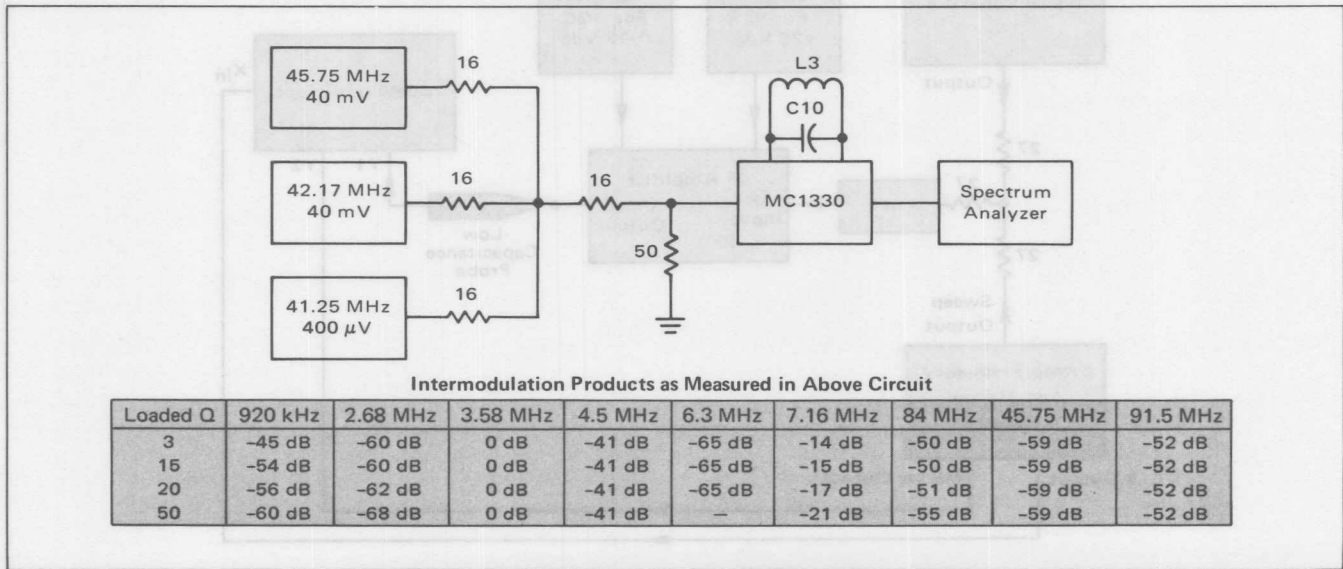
45.75 MHz
40 mV

16

42.17 MHz
40 mV

16

41.25 MHz
400 $\mu$V

16

16

50

L3

C10

MC1330

Spectrum Analyzer

Intermodulation Products as Measured in Above Circuit

| Loaded Q | 920 kHz | 2.68 MHz | 3.58 MHz | 4.5 MHz | 6.3 MHz | 7.16 MHz | 84 MHz | 45.75 MHz | 91.5 MHz |
|---|---|---|---|---|---|---|---|---|---|
| 3 | –45 dB | –60 dB | 0 dB | –41 dB | –65 dB | –14 dB | –50 dB | –59 dB | –52 dB |
| 15 | –54 dB | –60 dB | 0 dB | –41 dB | –65 dB | –15 dB | –50 dB | –59 dB | –52 dB |
| 20 | –56 dB | –62 dB | 0 dB | –41 dB | –65 dB | –17 dB | –51 dB | –59 dB | –52 dB |
| 50 | –60 dB | –68 dB | 0 dB | –41 dB | – | –21 dB | –55 dB | –59 dB | –52 dB |